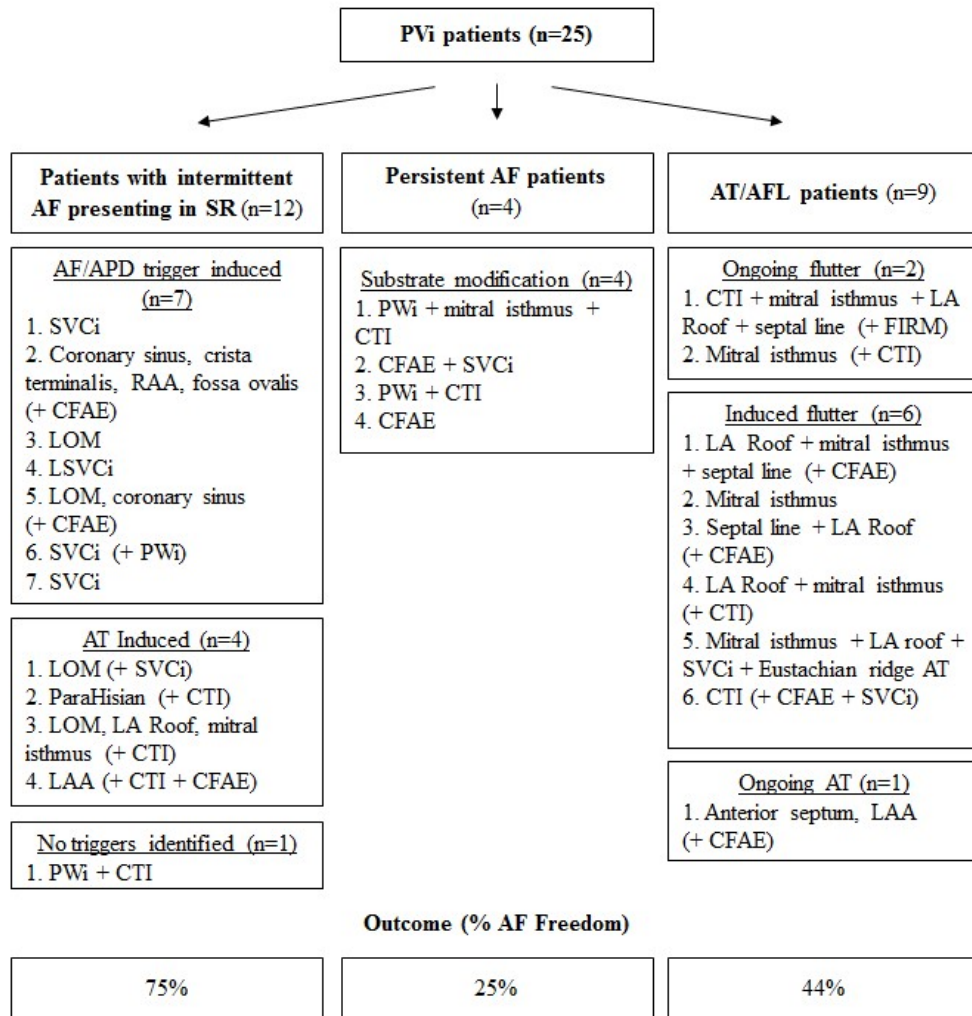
PVi patients (n=25)

Patients with intermittent AF presenting in SR (n=12)

AF/APD trigger induced (n=7)
1. SVCi
2. Coronary sinus, crista terminalis, RAA, fossa ovalis (+ CFAE)
3. LOM
4. LSVCi
5. LOM, coronary sinus (+ CFAE)
6. SVCi (+ PWi)
7. SVCi

AT Induced (n=4)
1. LOM (+ SVCi)
2. ParaHisian (+ CTI)
3. LOM, LA Roof, mitral isthmus (+ CTI)
4. LAA (+ CTI + CFAE)

No triggers identified (n=1)
1. PWi + CTI

Persistent AF patients (n=4)

Substrate modification (n=4)
1. PWi + mitral isthmus + CTI
2. CFAE + SVCi
3. PWi + CTI
4. CFAE

AT/AFL patients (n=9)

Ongoing flutter (n=2)
1. CTI + mitral isthmus + LA Roof + septal line (+ FIRM)
2. Mitral isthmus (+ CTI)

Induced flutter (n=6)
1. LA Roof + mitral isthmus + septal line (+ CFAE)
2. Mitral isthmus
3. Septal line + LA Roof (+ CFAE)
4. LA Roof + mitral isthmus (+ CTI)
5. Mitral isthmus + LA roof + SVCi + Eustachian ridge AT
6. CTI (+ CFAE + SVCi)

Ongoing AT (n=1)
1. Anterior septum, LAA (+ CFAE)

Outcome (% AF Freedom)

75%

25%

44%